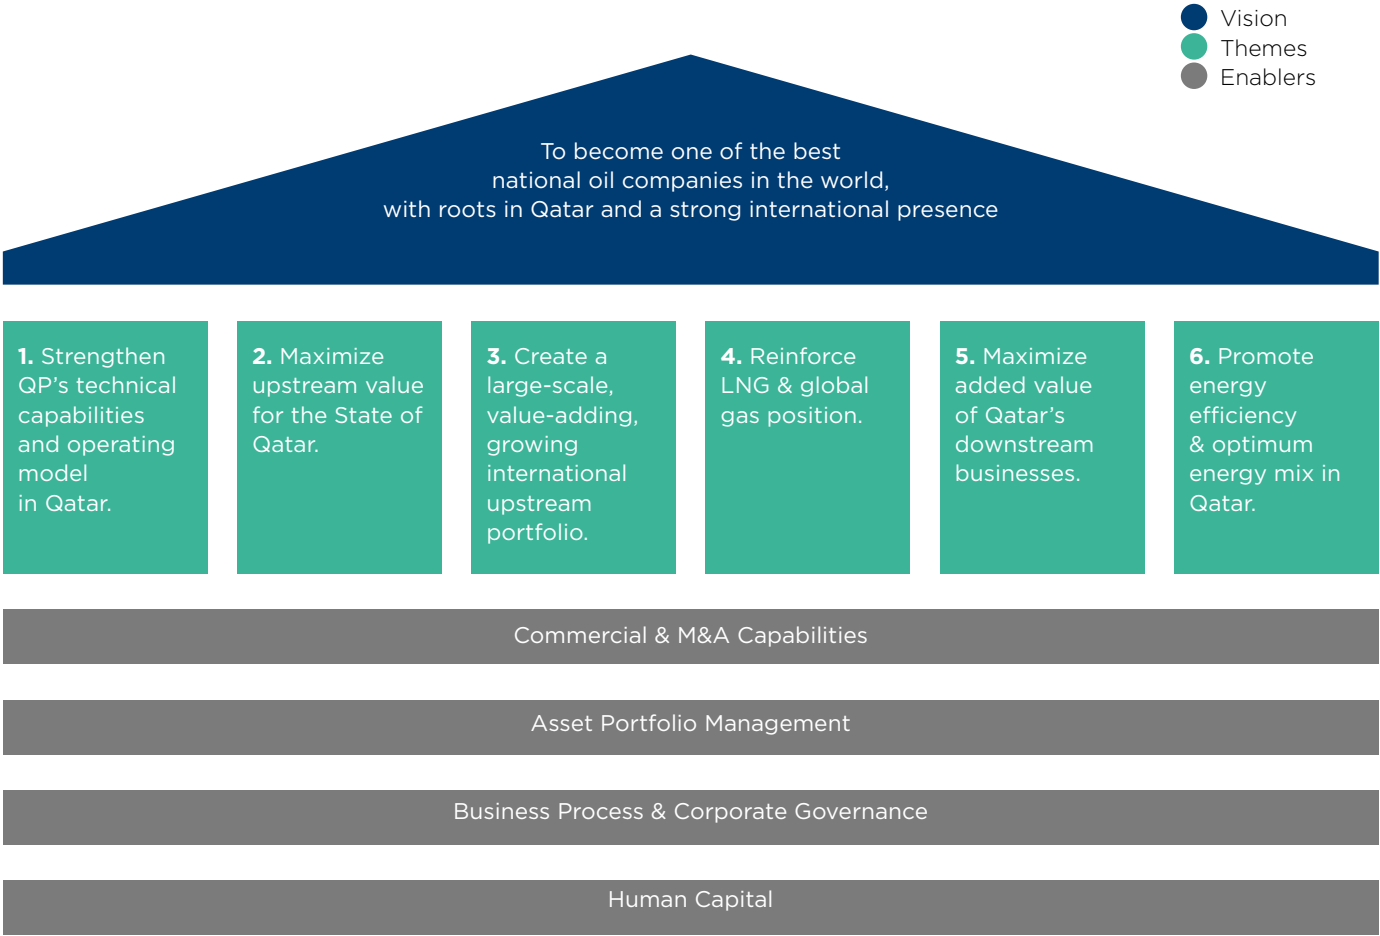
Vision
Themes
Enablers

To become one of the best national oil companies in the world, with roots in Qatar and a strong international presence

**1.** Strengthen QP's technical capabilities and operating model in Qatar.

**2.** Maximize upstream value for the State of Qatar.

**3.** Create a large-scale, value-adding, growing international upstream portfolio.

**4.** Reinforce LNG & global gas position.

**5.** Maximize added value of Qatar's downstream businesses.

**6.** Promote energy efficiency & optimum energy mix in Qatar.

Commercial & M&A Capabilities

Asset Portfolio Management

Business Process & Corporate Governance

Human Capital